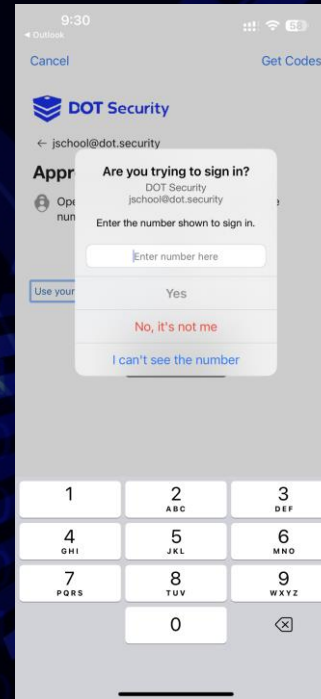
9:30
◂ Outlook

Cancel
Get Codes

DOT Security

← jschool@dot.security

Appr

Ope
num
e

Use your

Are you trying to sign in?
DOT Security
jschool@dot.security

Enter the number shown to sign in.

Enter number here

Yes

No, it's not me

I can't see the number

1
2 ABC
3 DEF
4 GHI
5 JKL
6 MNO
7 PQRS
8 TUV
9 WXYZ
0